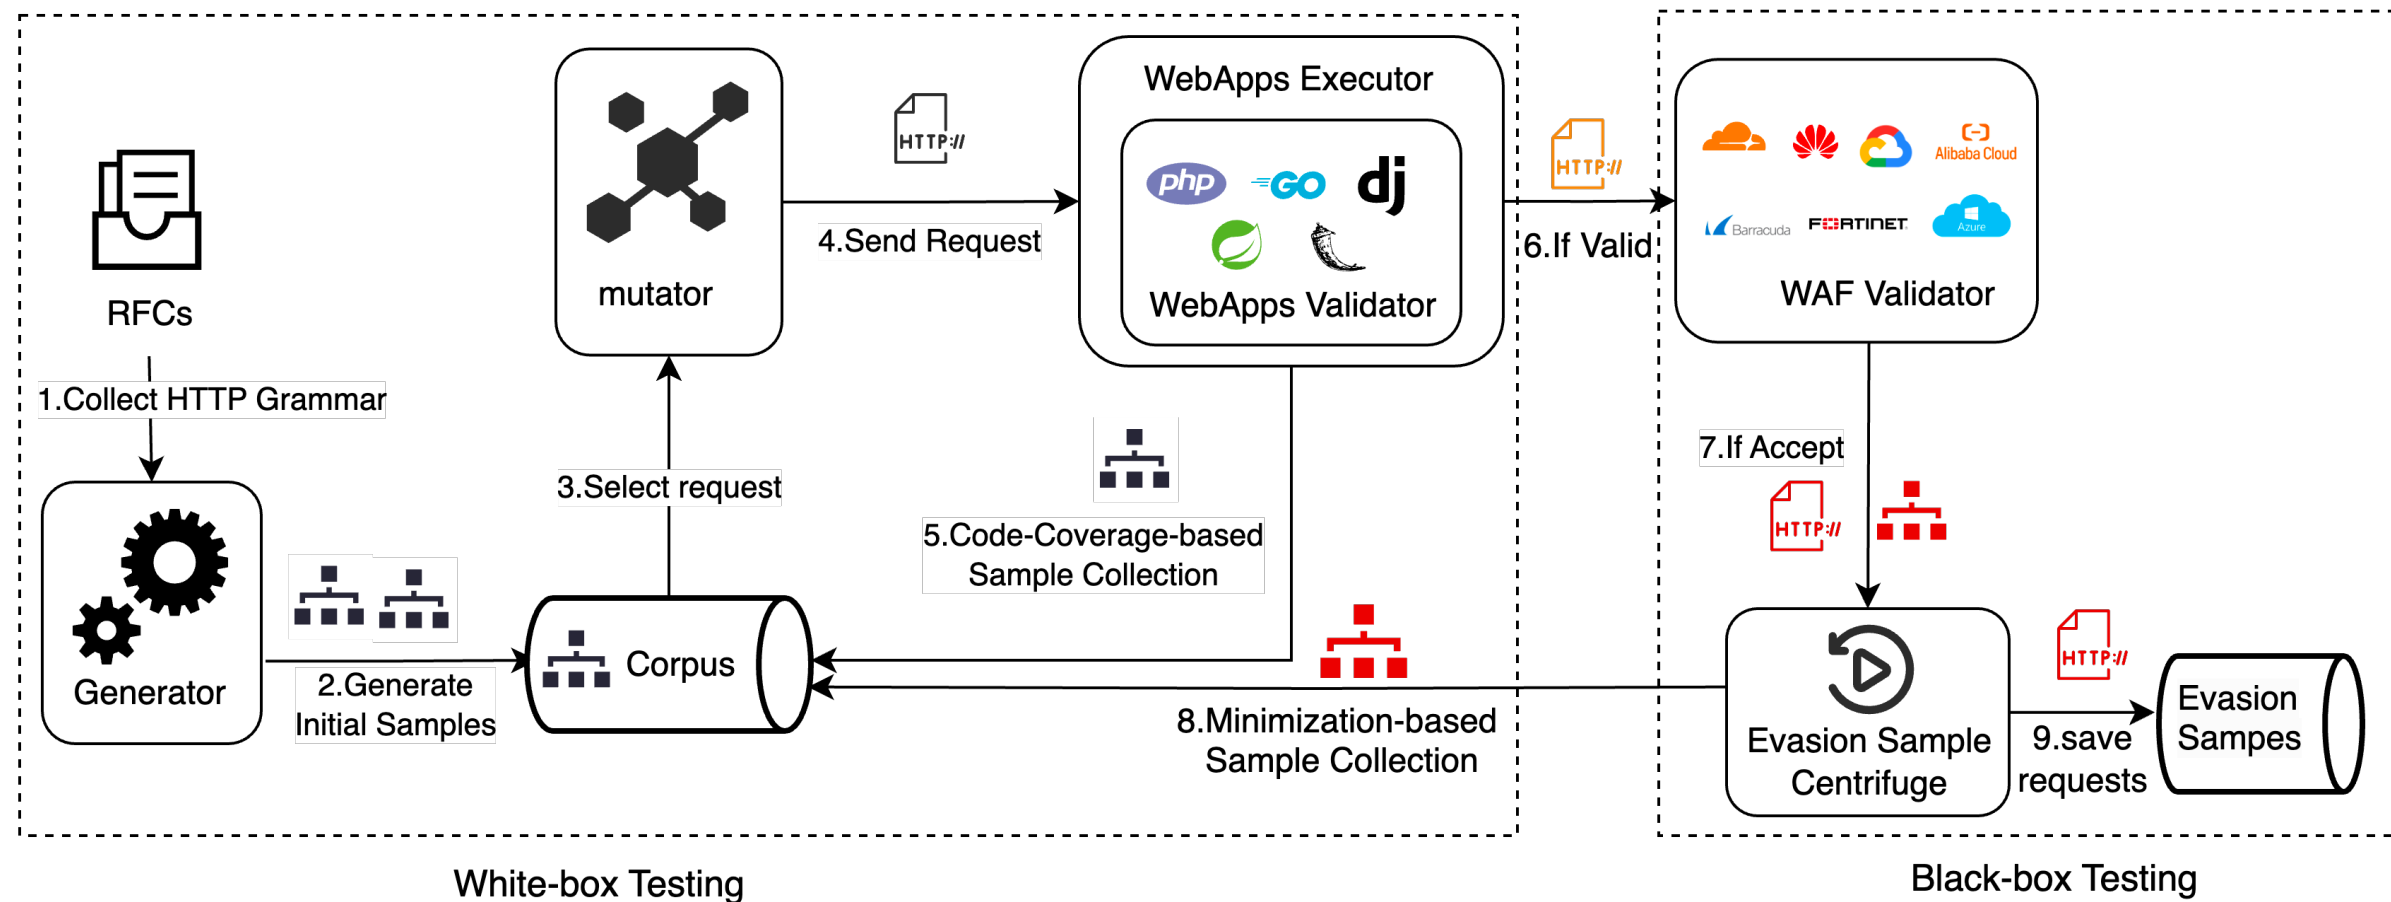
RFCs

1.Collect HTTP Grammar

Generator

2.Generate Initial Samples

Corpus

3.Select request

mutator

HTTP://

4.Send Request

WebApps Executor

php

GO

dj

WebApps Validator

5.Code-Coverage-based Sample Collection

HTTP://

6.If Valid

Alibaba Cloud

Barracuda

FORTINET

Azure

WAF Validator

7.If Accept

HTTP://

8.Minimization-based Sample Collection

Evasion Sample Centrifuge

HTTP://

9.save requests

Evasion Sampes

White-box Testing

Black-box Testing